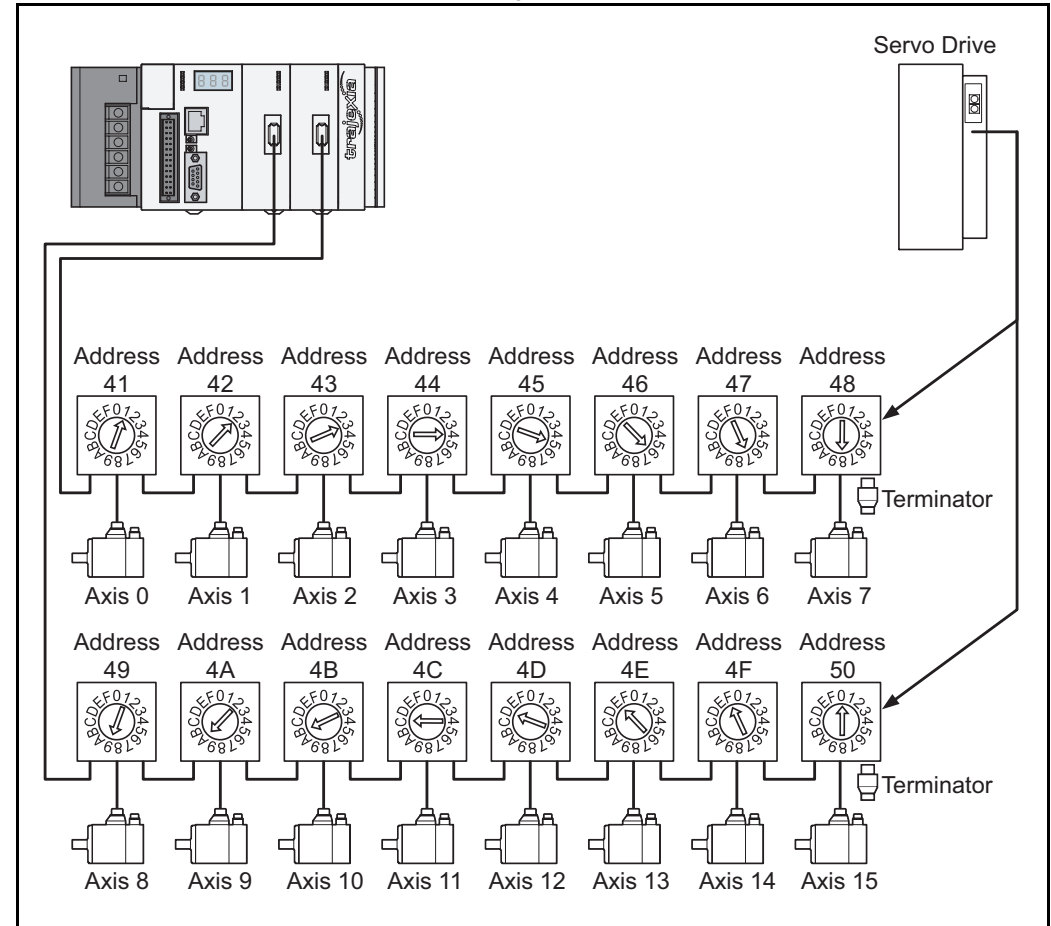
Servo Drive

888

trajexia

Address 41
Address 42
Address 43
Address 44
Address 45
Address 46
Address 47
Address 48

Terminator

Axis 0
Axis 1
Axis 2
Axis 3
Axis 4
Axis 5
Axis 6
Axis 7

Address 49
Address 4A
Address 4B
Address 4C
Address 4D
Address 4E
Address 4F
Address 50

Terminator

Axis 8
Axis 9
Axis 10
Axis 11
Axis 12
Axis 13
Axis 14
Axis 15